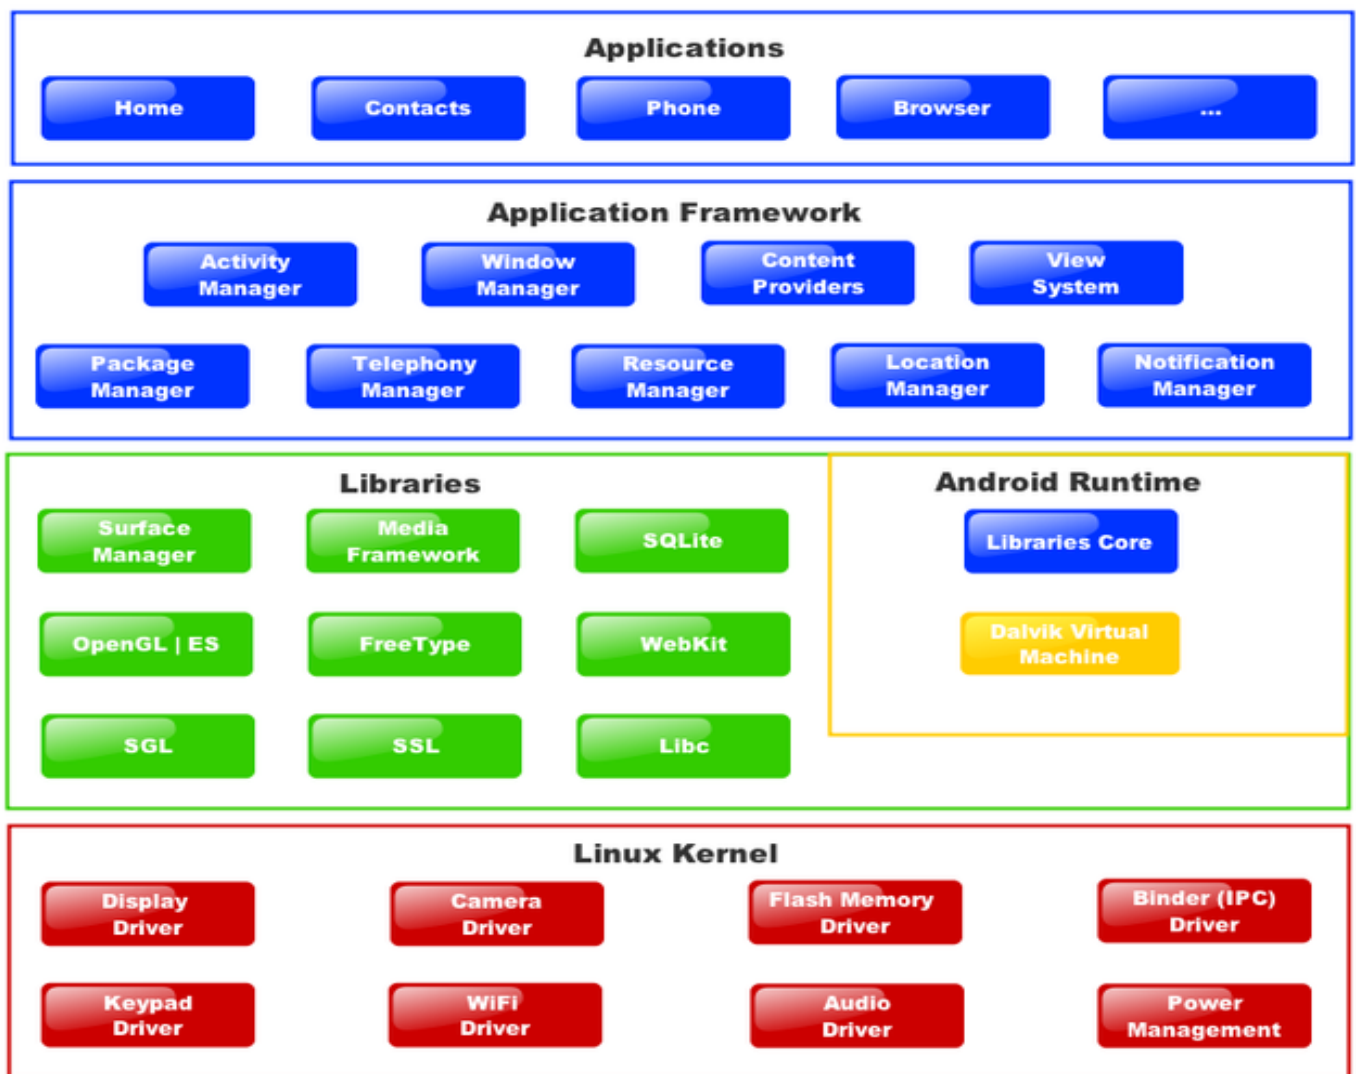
Applications

Home

Contacts

Phone

Browser

...

Application Framework

Activity Manager

Window Manager

Content Providers

View System

Package Manager

Telephony Manager

Resource Manager

Location Manager

Notification Manager

Libraries

Surface Manager

Media Framework

SQLite

OpenGL | ES

FreeType

WebKit

SGL

SSL

Libc

Android Runtime

Libraries Core

Dalvik Virtual Machine

Linux Kernel

Display Driver

Camera Driver

Flash Memory Driver

Binder (IPC) Driver

Keypad Driver

WiFi Driver

Audio Driver

Power Management